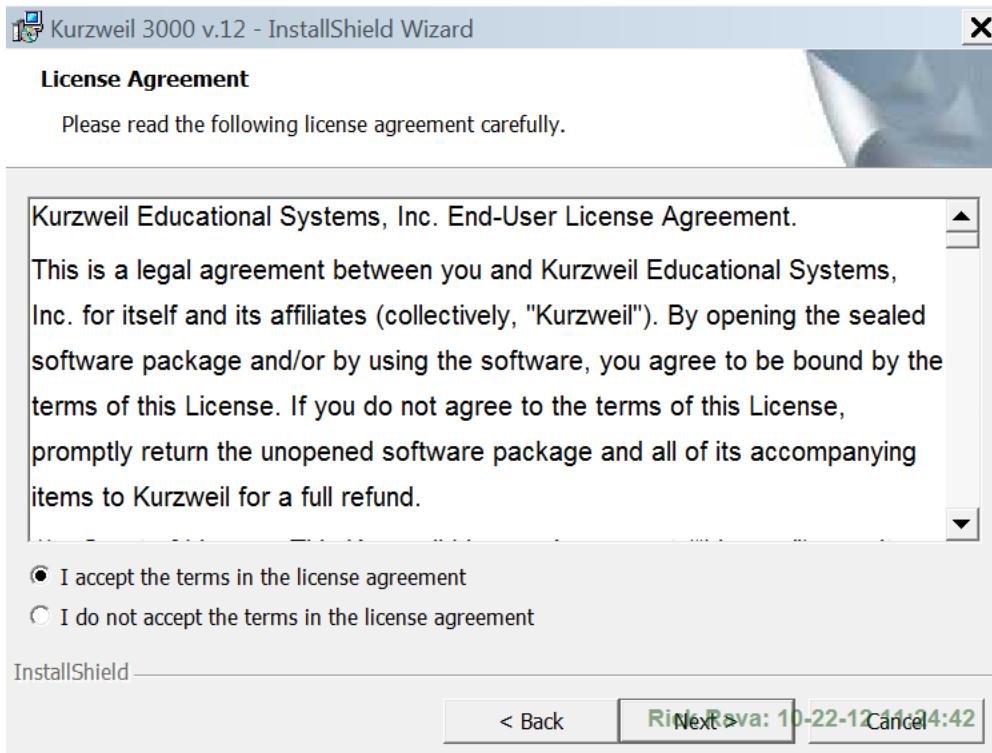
Kurzweil 3000 v.12 - InstallShield Wizard

License Agreement

Please read the following license agreement carefully.

Kurzweil Educational Systems, Inc. End-User License Agreement.

This is a legal agreement between you and Kurzweil Educational Systems, Inc. for itself and its affiliates (collectively, "Kurzweil"). By opening the sealed software package and/or by using the software, you agree to be bound by the terms of this License. If you do not agree to the terms of this License, promptly return the unopened software package and all of its accompanying items to Kurzweil for a full refund.

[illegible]

I accept the terms in the license agreement

I do not accept the terms in the license agreement

InstallShield

< Back

Next >

Cancel

Rick Reva: 10-22-12 11:24:42